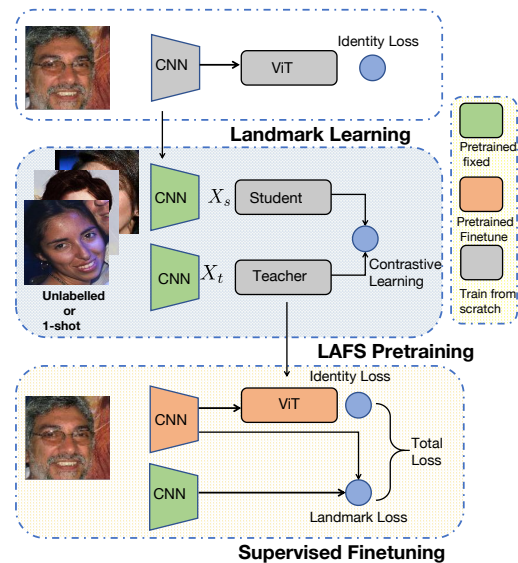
CNN

ViT

Identity Loss

Landmark Learning

CNN $X_s$ Student

CNN $X_t$ Teacher

Contrastive Learning

Unlabelled or 1-shot

LAFS Pretraining

Pretrained fixed

Pretrained Finetune

Train from scratch

CNN

ViT

Identity Loss

Total Loss

CNN

Landmark Loss

Supervised Finetuning